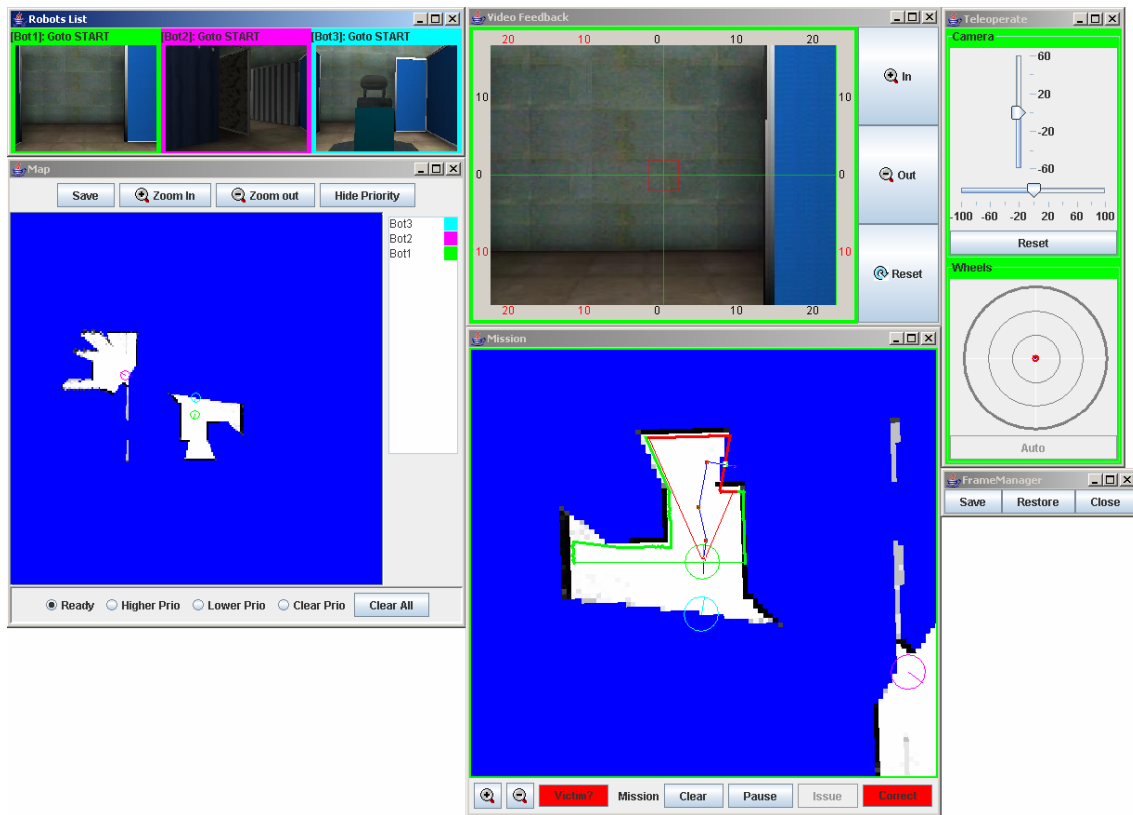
Robots List

[Bot1]: Goto START

[Bot2]: Goto START

[Bot3]: Goto START

Video Feedback

20 10 0 10 20

10 10

0 0

10 10

20 10 0 10 20

In

Out

Reset

Teleoperate

Camera

60

20

-20

-60

-100 -60 -20 20 60 100

Reset

Wheels

Auto

FrameManager

Save Restore Close

Map

Save Zoom In Zoom out Hide Priority

Bot3

Bot2

Bot1

Ready Higher Prio Lower Prio Clear Prio Clear All

Mission

Victim? Mission Clear Pause Issue Correct